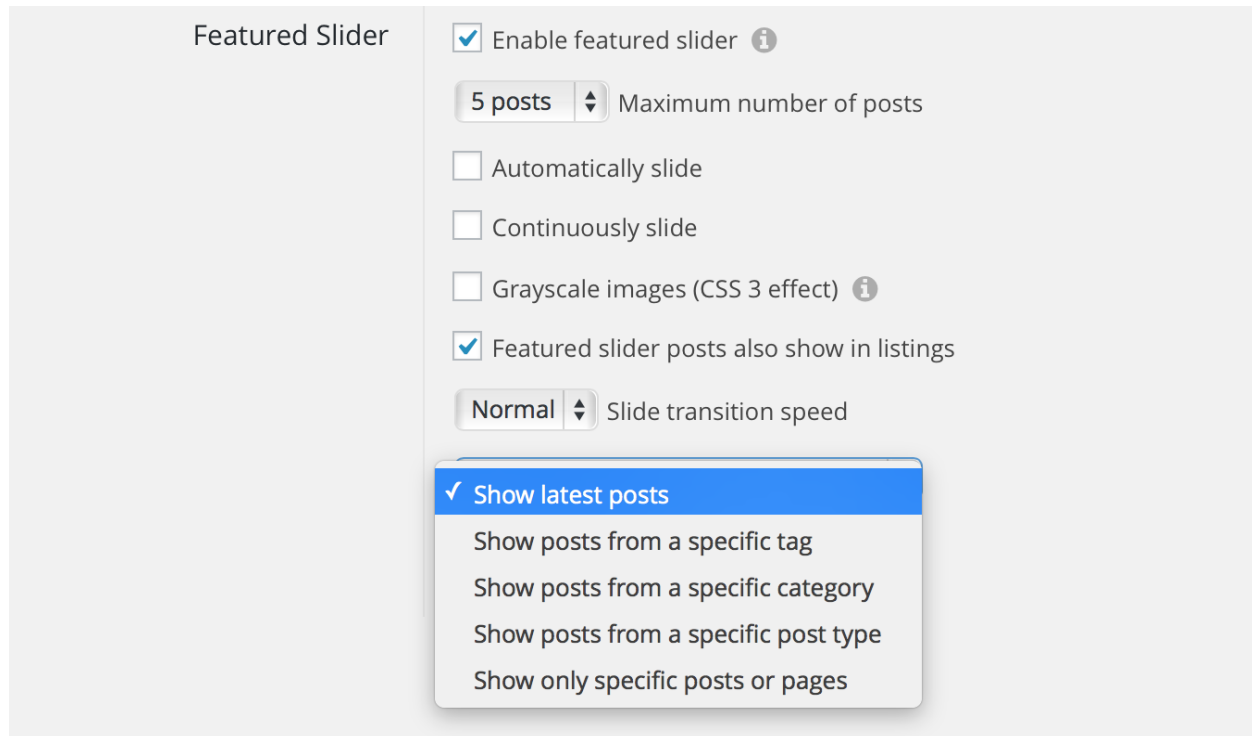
Featured Slider

Enable featured slider

5 posts Maximum number of posts

Automatically slide

Continuously slide

Grayscale images (CSS 3 effect)

Featured slider posts also show in listings

Normal Slide transition speed

✓ Show latest posts
Show posts from a specific tag
Show posts from a specific category
Show posts from a specific post type
Show only specific posts or pages